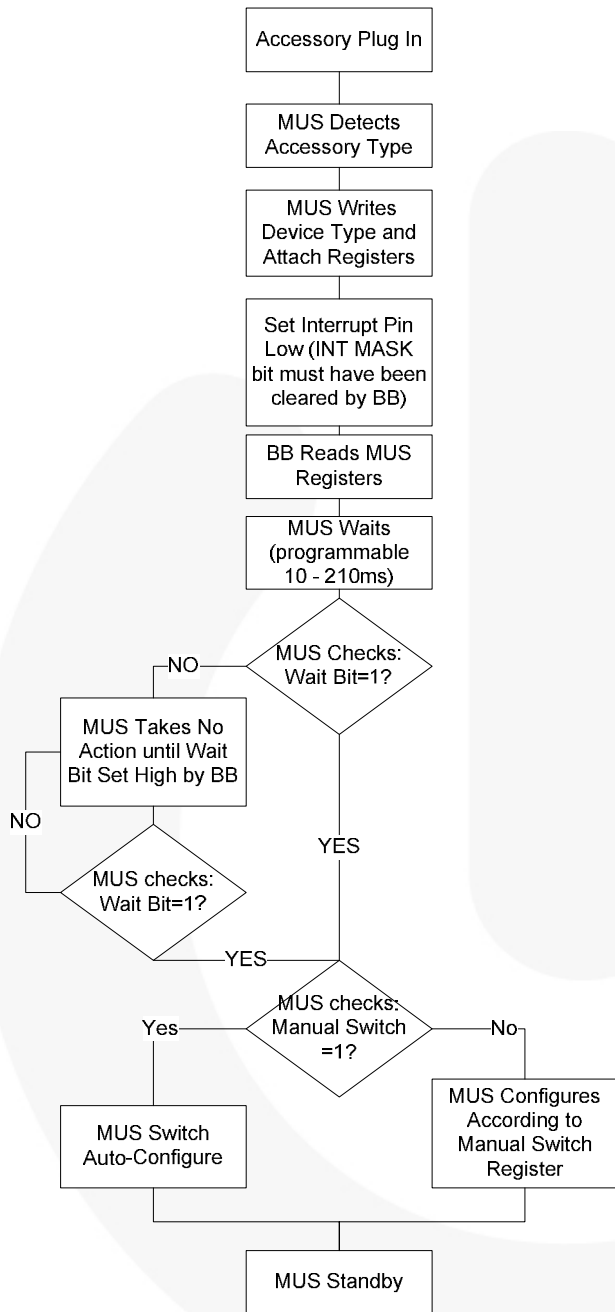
Accessory Plug In

MUS Detects Accessory Type

MUS Writes Device Type and Attach Registers

Set Interrupt Pin Low (INT MASK bit must have been cleared by BB)

BB Reads MUS Registers

MUS Waits (programmable 10 - 210ms)

MUS Checks: Wait Bit=1?

NO

MUS Takes No Action until Wait Bit Set High by BB

NO

MUS checks: Wait Bit=1?

YES

YES

MUS checks: Manual Switch =1?

Yes

No

MUS Switch Auto-Configure

MUS Configures According to Manual Switch Register

MUS Standby